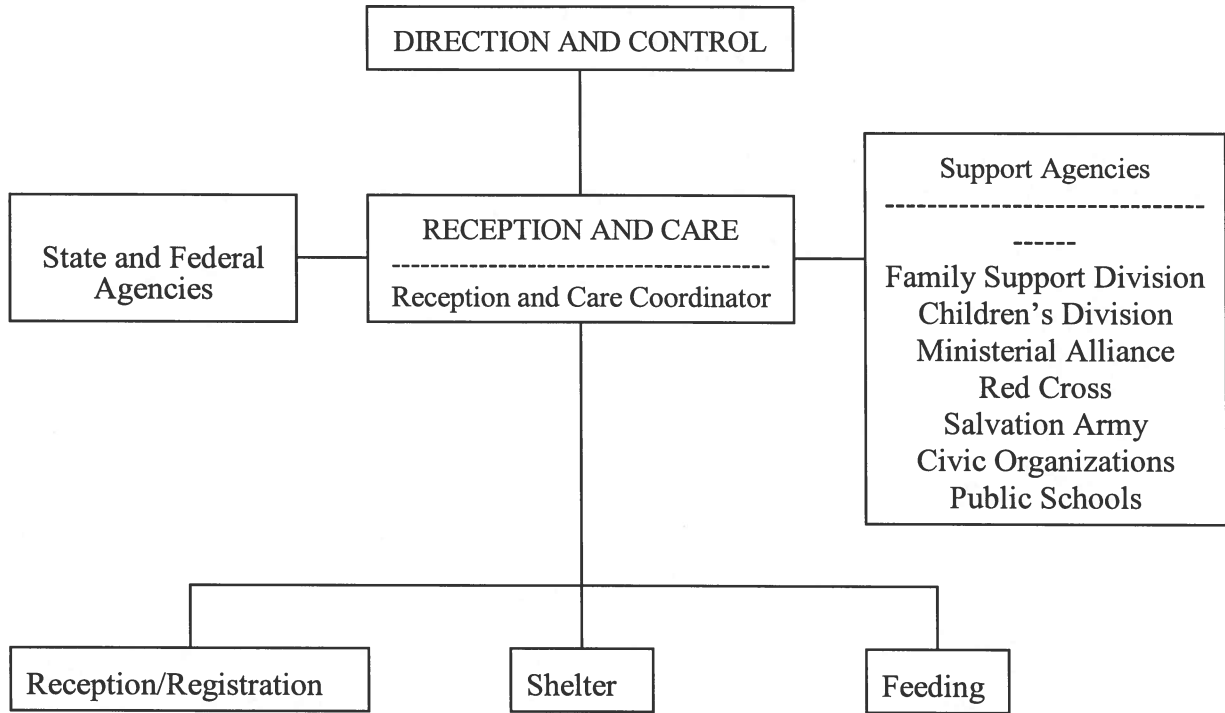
DIRECTION AND CONTROL

State and Federal Agencies

RECEPTION AND CARE
--------------------------------------
Reception and Care Coordinator

Support Agencies
------------------------------------
Family Support Division
Children's Division
Ministerial Alliance
Red Cross
Salvation Army
Civic Organizations
Public Schools

Reception/Registration

Shelter

Feeding